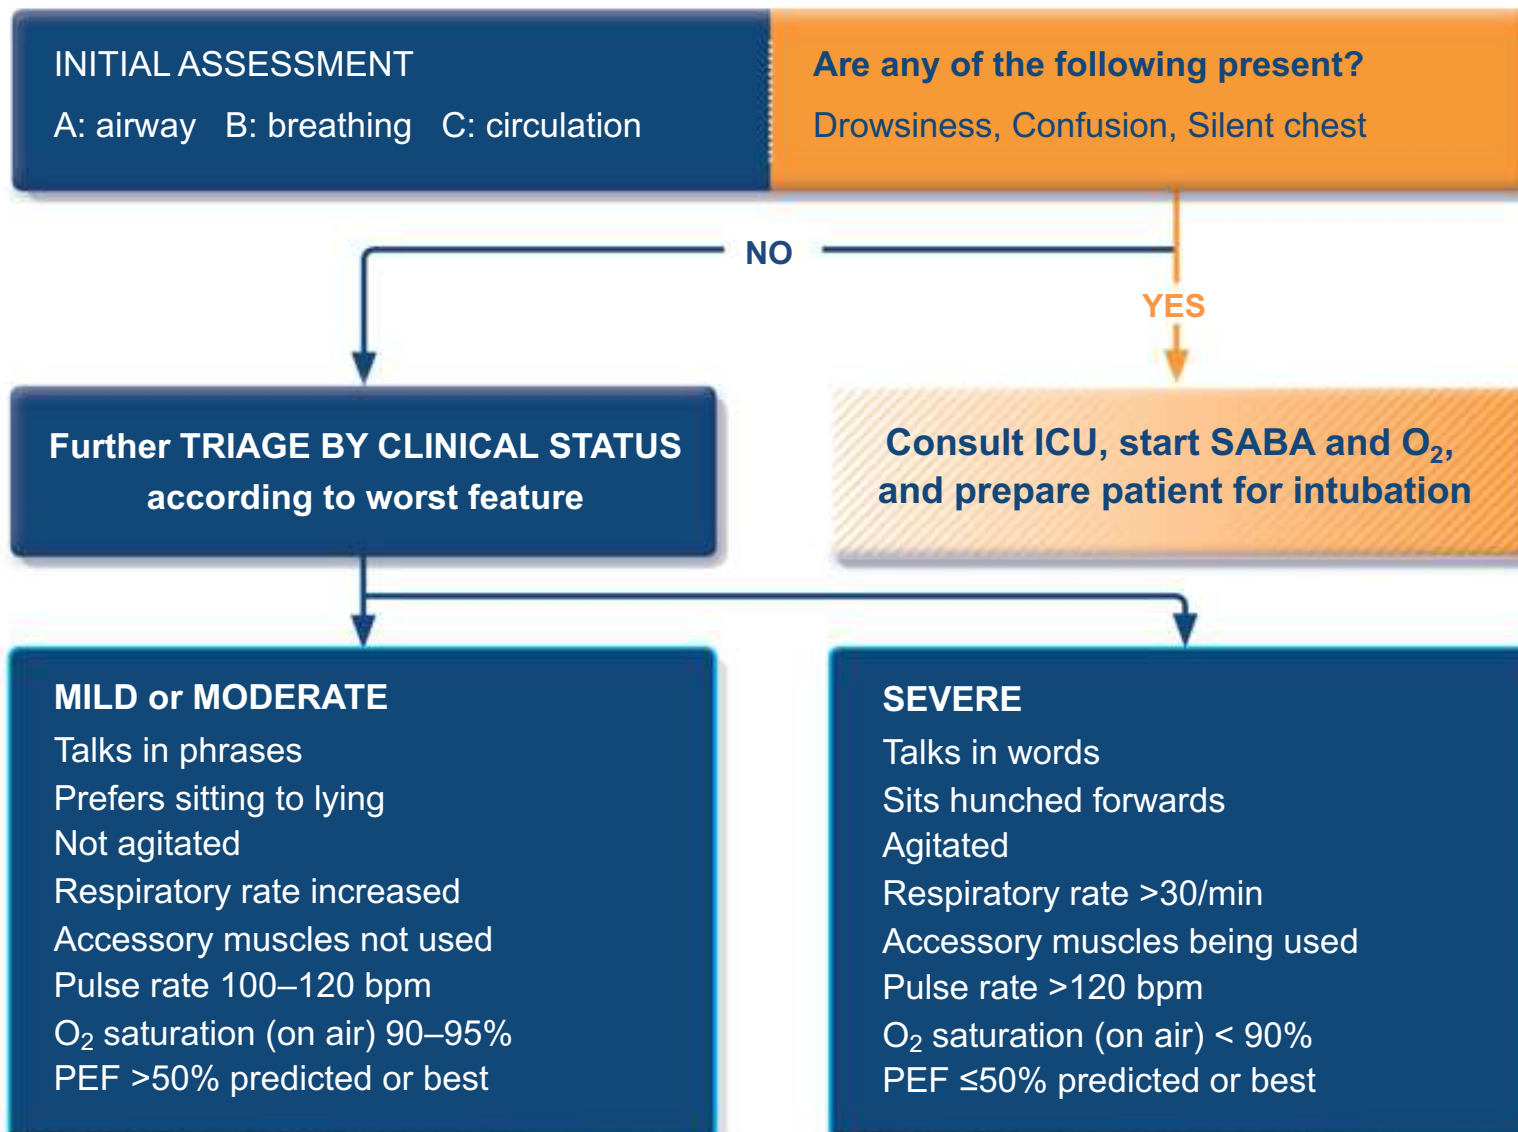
INITIAL ASSESSMENT
A: airway B: breathing C: circulation

Are any of the following present?
Drowsiness, Confusion, Silent chest

NO

YES

Further TRIAGE BY CLINICAL STATUS according to worst feature

Consult ICU, start SABA and $O_2$, and prepare patient for intubation

MILD or MODERATE
Talks in phrases
Prefers sitting to lying
Not agitated
Respiratory rate increased
Accessory muscles not used
Pulse rate 100–120 bpm
$O_2$ saturation (on air) 90–95%
PEF >50% predicted or best

SEVERE
Talks in words
Sits hunched forwards
Agitated
Respiratory rate >30/min
Accessory muscles being used
Pulse rate >120 bpm
$O_2$ saturation (on air) < 90%
PEF ≤50% predicted or best